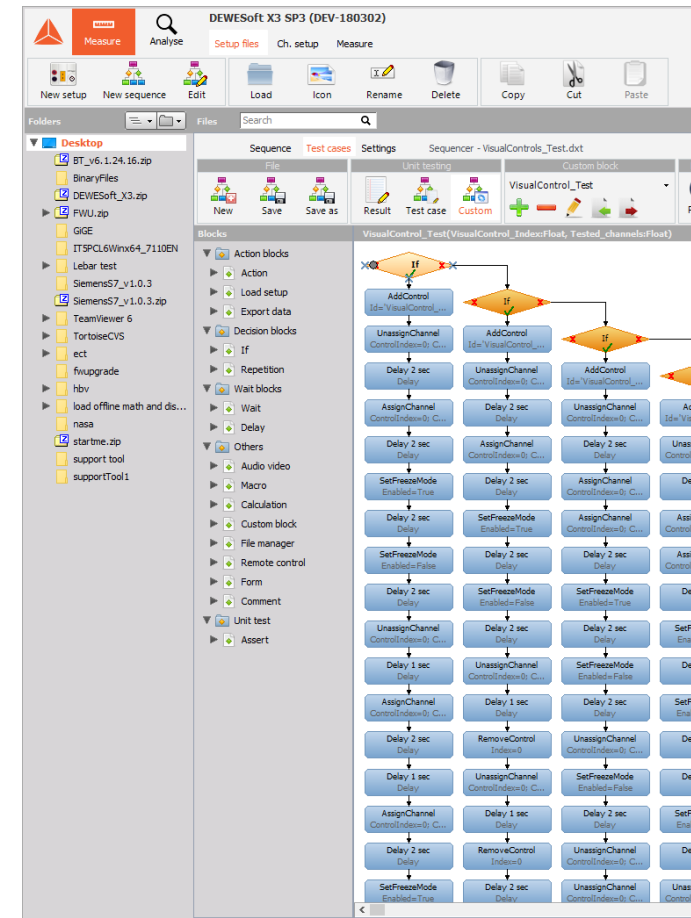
Measure
Analyse
DEWESoft X3 SP3 (DEV-180302)
Setup files
Ch. setup
Measure
New setup
New sequence
Edit
Load
Icon
Rename
Delete
Copy
Cut
Paste
Folders
Files
Search
Desktop
BT_v6.1.24.16.zip
BinaryFiles
DEWESoft_X3.zip
FWU.zip
GiGE
IT5PCL6Winx64_7110EN
Lebar test
SiemensS7_v1.0.3
SiemensS7_v1.0.3.zip
TeamViewer 6
TortoiseCVS
ect
fwupgrade
hbv
load offline math and dis...
nasa
startme.zip
support tool
supportTool1
Sequence
Test cases
Settings
Sequencer - VisualControls_Test.dxt
File
New
Save
Save as
Unit testing
Result
Test case
Custom
Custom block
VisualControl_Test
Blocks
Action blocks
Action
Load setup
Export data
Decision blocks
If
Repetition
Wait blocks
Wait
Delay
Others
Audio video
Macro
Calculation
Custom block
File manager
Remote control
Form
Comment
Unit test
Assert
VisualControl_Test(VisualControl_Index:Float, Tested_channels:Float)
If
AddControl
Id='VisualControl_...
If
UnassignChannel
ControlIndex=0; C...
AddControl
Id='VisualControl_...
If
Delay 2 sec
Delay
UnassignChannel
ControlIndex=0; C...
AddControl
Id='VisualControl_...
AssignChannel
ControlIndex=0; C...
Delay 2 sec
Delay
UnassignChannel
ControlIndex=0; C...
Delay 2 sec
Delay
AssignChannel
ControlIndex=0; C...
Delay 2 sec
Delay
SetFreezeMode
Enabled=True
Delay 2 sec
Delay
AssignChannel
ControlIndex=0; C...
Delay 2 sec
Delay
SetFreezeMode
Enabled=True
Delay 2 sec
Delay
SetFreezeMode
Enabled=False
Delay 2 sec
Delay
SetFreezeMode
Enabled=True
Delay 2 sec
Delay
SetFreezeMode
Enabled=False
Delay 2 sec
Delay
SetFreezeMode
Enabled=True
UnassignChannel
ControlIndex=0; C...
Delay 2 sec
Delay
Delay 2 sec
Delay
Delay 1 sec
Delay
UnassignChannel
ControlIndex=0; C...
SetFreezeMode
Enabled=False
AssignChannel
ControlIndex=0; C...
Delay 1 sec
Delay
Delay 2 sec
Delay
Delay 2 sec
Delay
RemoveControl
Index=0
UnassignChannel
ControlIndex=0; C...
Delay 1 sec
Delay
UnassignChannel
ControlIndex=0; C...
SetFreezeMode
Enabled=False
AssignChannel
ControlIndex=0; C...
Delay 1 sec
Delay
Delay 2 sec
Delay
Delay 2 sec
Delay
RemoveControl
Index=0
UnassignChannel
ControlIndex=0; C...
SetFreezeMode
Enabled=True
Delay 2 sec
Delay
SetFreezeMode